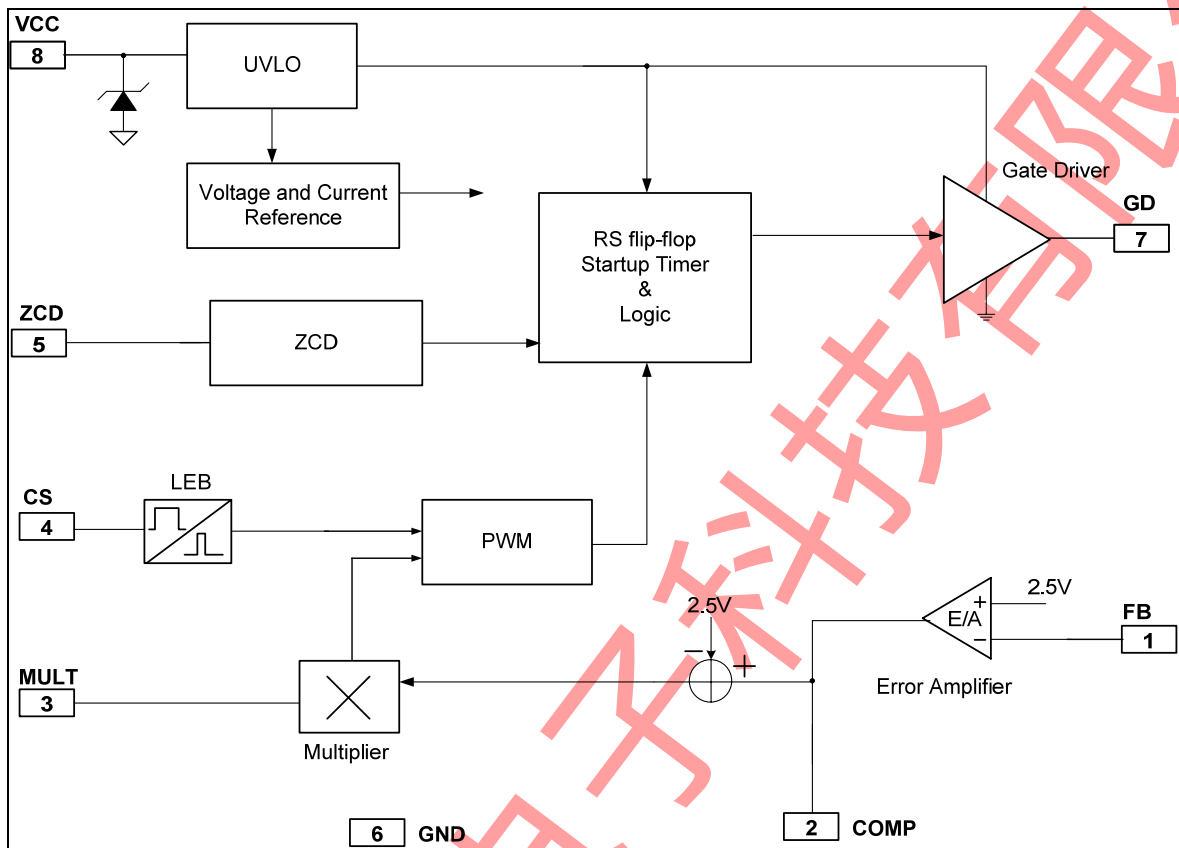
VCC
8
UVLO
Voltage and Current Reference
RS flip-flop
Startup Timer
&
Logic
Gate Driver
GD
7
ZCD
5
ZCD
CS
4
LEB
PWM
2.5V
E/A
+
−
2.5V
FB
1
Error Amplifier
MULT
3
Multiplier
−
+
6 GND
2 COMP
子科技有限